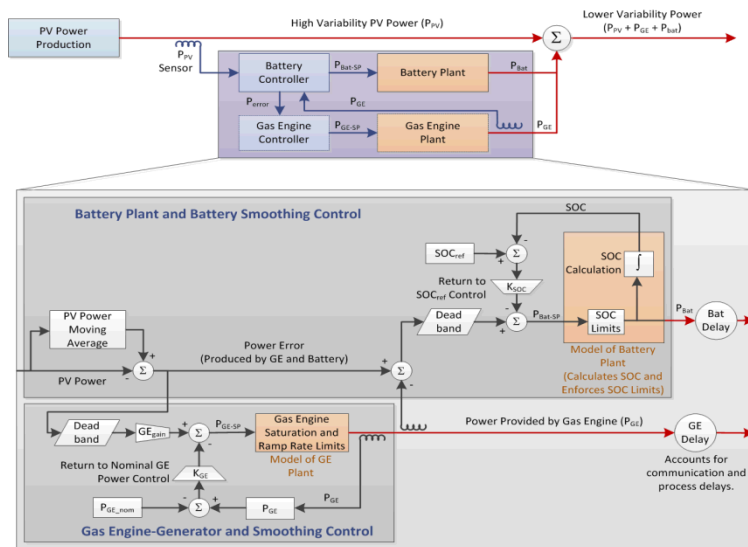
PV Power Production

High Variability PV Power ($P_{PV}$)

$\Sigma$

Lower Variability Power ($P_{PV} + P_{GE} + P_{bat}$)

$P_{PV}$ Sensor

Battery Controller

$P_{Bat-SP}$

Battery Plant

$P_{Bat}$

$P_{error}$

$P_{GE}$

Gas Engine Controller

$P_{GE-SP}$

Gas Engine Plant

$P_{GE}$

Battery Plant and Battery Smoothing Control

SOC

$SOC_{ref}$

$\Sigma$

SOC Calculation

$\int$

Return to $SOC_{ref}$ Control

$K_{SOC}$

Dead band

$\Sigma$

$P_{Bat-SP}$

SOC Limits

$P_{Bat}$

Bat Delay

PV Power Moving Average

Power Error (Produced by GE and Battery)

Model of Battery Plant (Calculates SOC and Enforces SOC Limits)

PV Power

$\Sigma$

$\Sigma$

Dead band

$GE_{gain}$

$\Sigma$

$P_{GE-SP}$

Gas Engine Saturation and Ramp Rate Limits

Power Provided by Gas Engine ($P_{GE}$)

GE Delay

Model of GE Plant

Return to Nominal GE Power Control

$K_{GE}$

Accounts for communication and process delays.

$P_{GE\_nom}$

$\Sigma$

$P_{GE}$

$P_{GE}$

Gas Engine-Generator and Smoothing Control